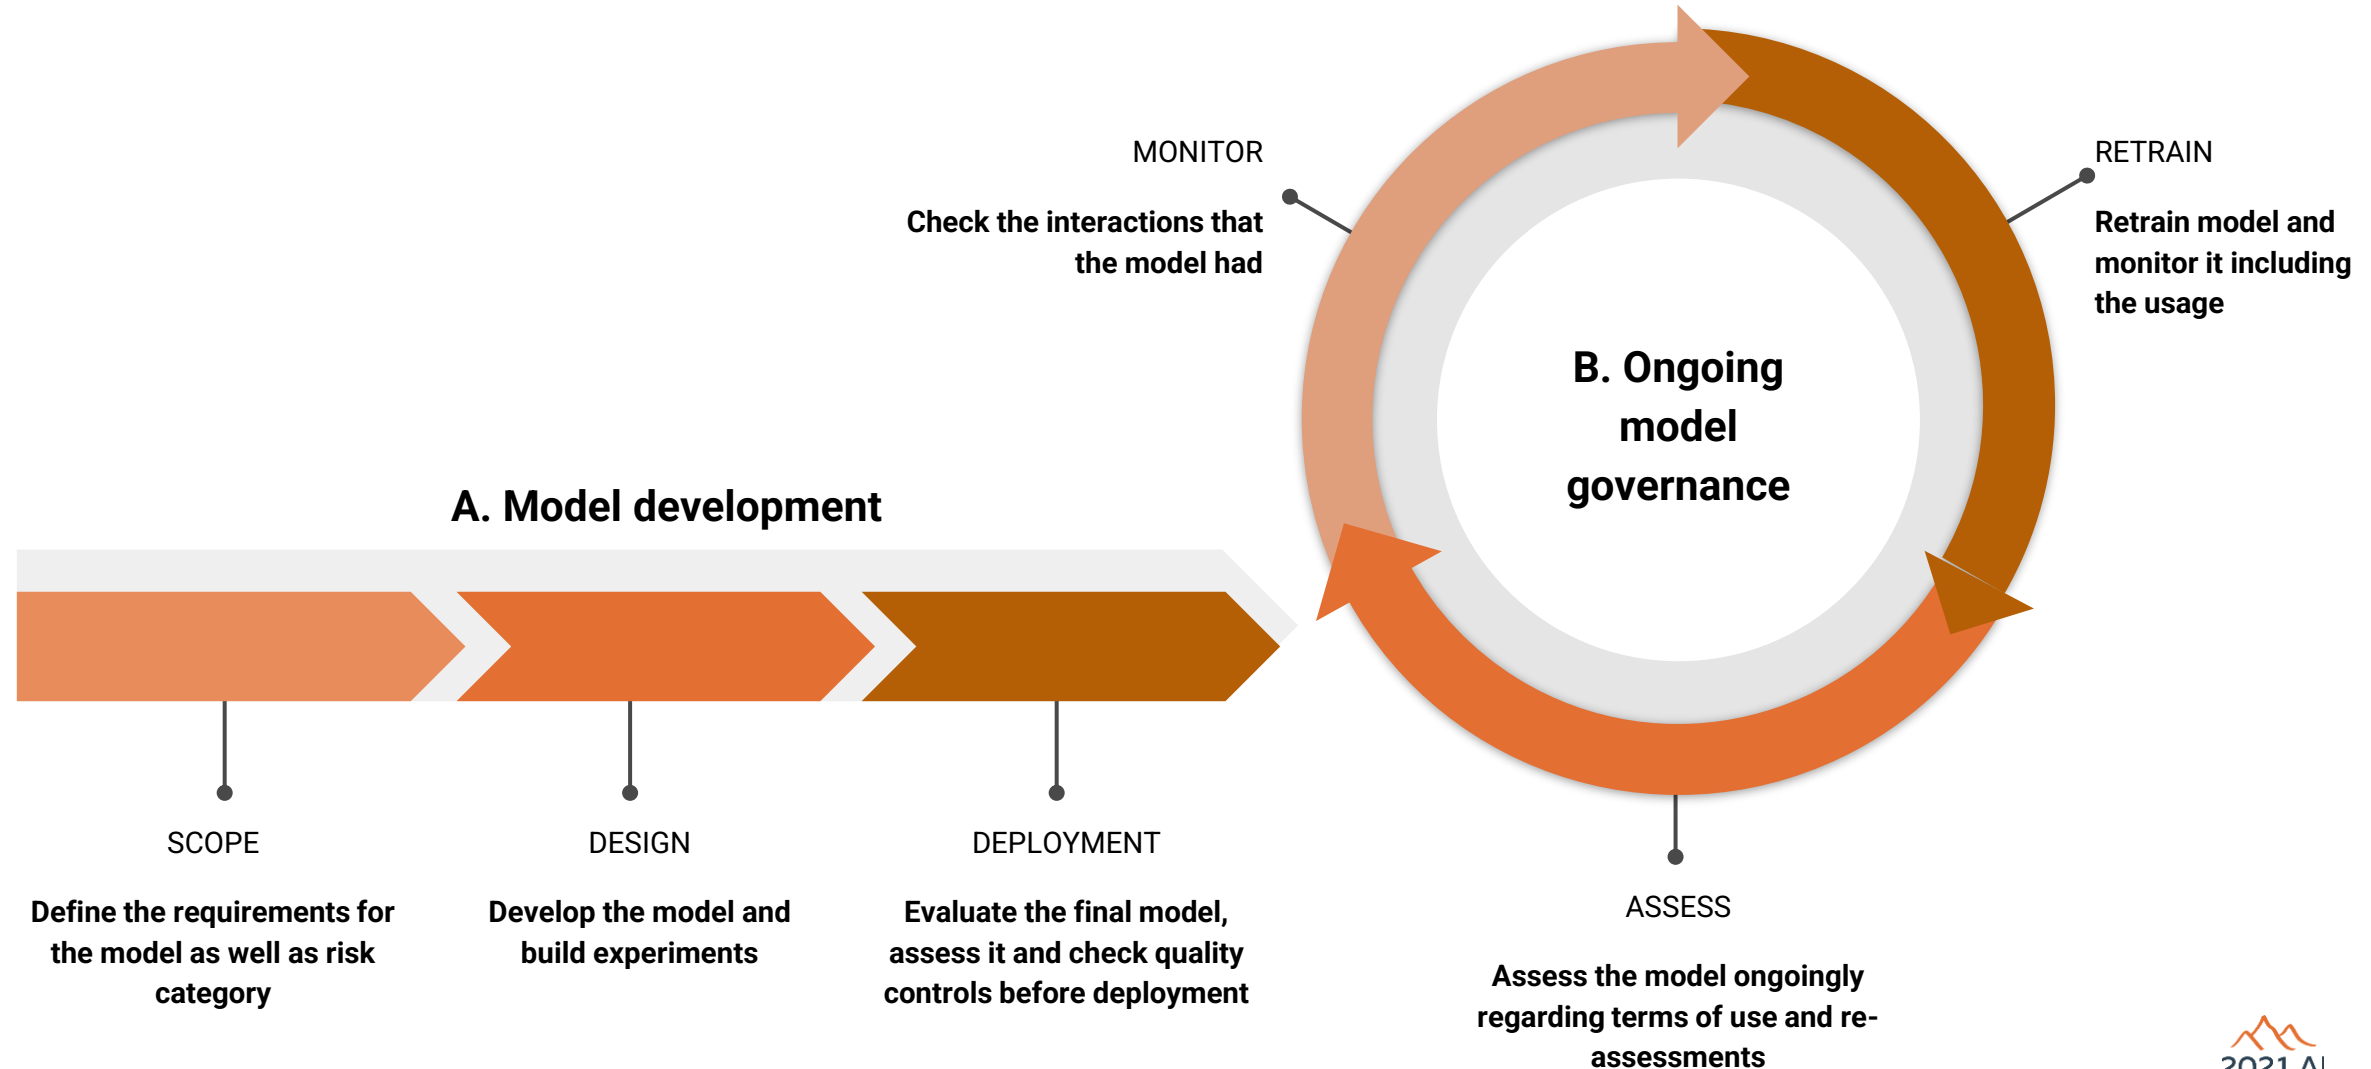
MONITOR

Check the interactions that the model had

RETRAIN

Retrain model and monitor it including the usage

B. Ongoing model governance

A. Model development

SCOPE

Define the requirements for the model as well as risk category

DESIGN

Develop the model and build experiments

DEPLOYMENT

Evaluate the final model, assess it and check quality controls before deployment

ASSESS

Assess the model ongoingly regarding terms of use and re-assessments

2021.AI